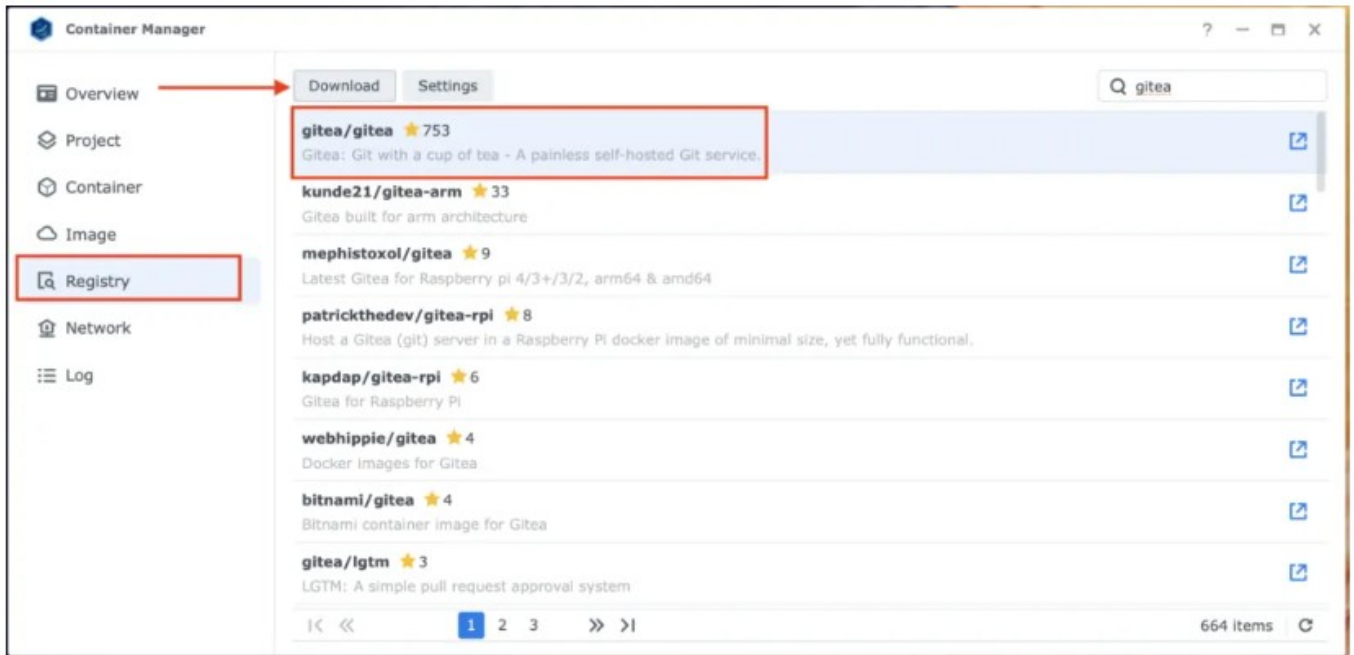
Container Manager

? — ☐ ✕

Overview
Project
Container
Image
Registry
Network
Log

Download
Settings
gitea

gitea/gitea ★753
Gitea: Git with a cup of tea - A painless self-hosted Git service.

kunde21/gitea-arm ★33
Gitea built for arm architecture

mephistoxol/gitea ★9
Latest Gitea for Raspberry pi 4/3+/3/2, arm64 & amd64

patrickthedev/gitea-rpi ★8
Host a Gitea (git) server in a Raspberry Pi docker image of minimal size, yet fully functional.

kapdap/gitea-rpi ★6
Gitea for Raspberry Pi

webhippie/gitea ★4
Docker images for Gitea

bitnami/gitea ★4
Bitnami container image for Gitea

gitea/lgtm ★3
LGTM: A simple pull request approval system

1 2 3

664 items